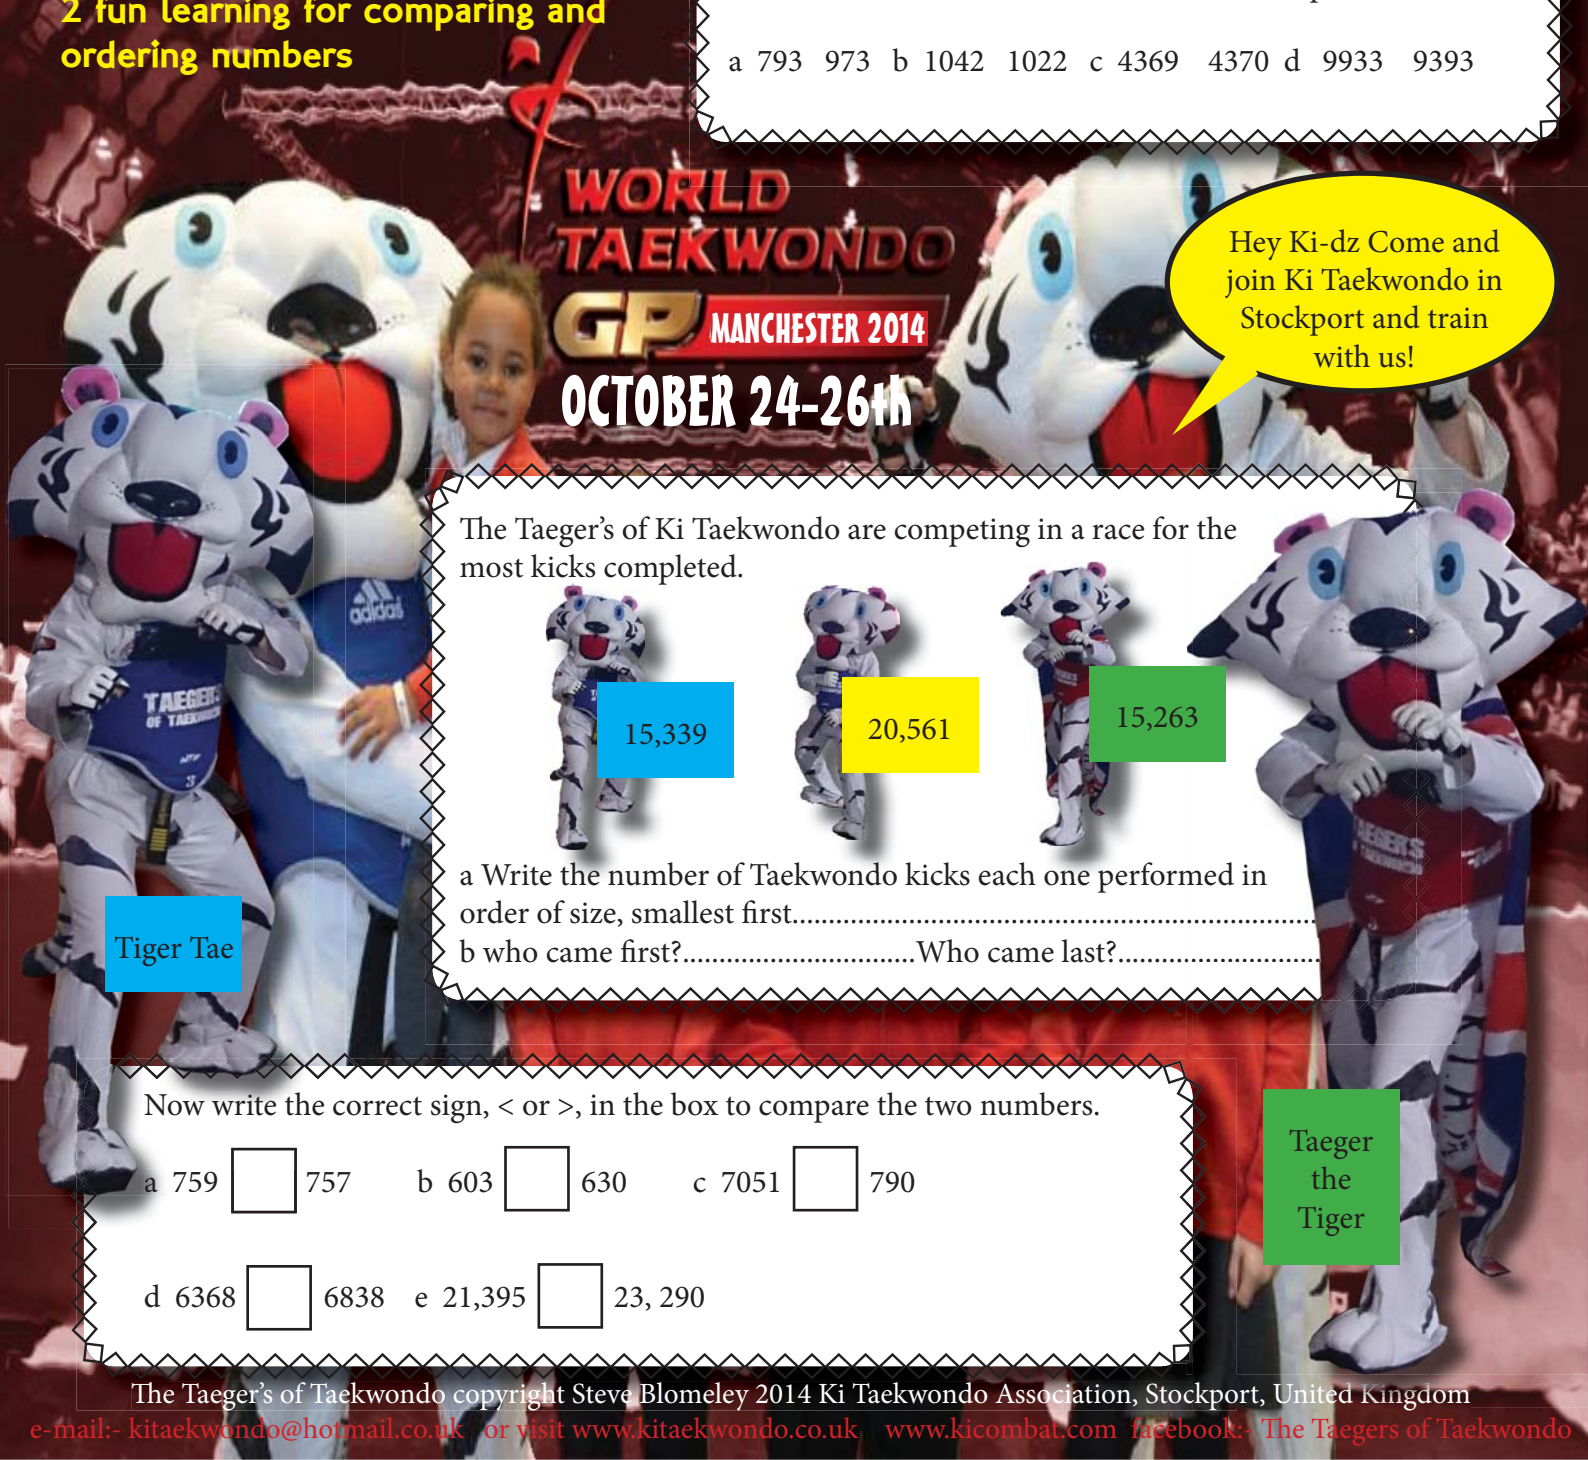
2 fun learning for comparing and ordering numbers

a 793 973 b 1042 1022 c 4369 4370 d 9933 9393

WORLD TAEKWONDO GP MANCHESTER 2014 OCTOBER 24-26th

Hey Ki-dz Come and join Ki Taekwondo in Stockport and train with us!

adidas

TAEGERS OF TAEKWONDO

The Taeger's of Ki Taekwondo are competing in a race for the most kicks completed.

15,339

20,561

15,263

a Write the number of Taekwondo kicks each one performed in order of size, smallest first.............................................................................

b who came first?...............................Who came last?............................

Tiger Tae

Now write the correct sign, < or >, in the box to compare the two numbers.

a 759 757 b 603 630 c 7051 790

d 6368 6838 e 21,395 23, 290

Taeger the Tiger

The Taeger's of Taekwondo copyright Steve Blomeley 2014 Ki Taekwondo Association, Stockport, United Kingdom

e-mail:- kitaekwondo@hotmail.co.uk or visit www.kitaekwondo.co.uk www.kicombat.com facebook:- The Taegers of Taekwondo